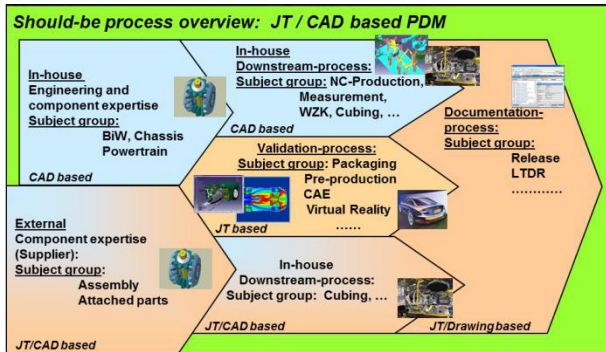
Should-be process overview: JT / CAD based PDM

In-house
Engineering and component expertise
Subject group:
BiW, Chassis
Powertrain

CAD based

In-house
Downstream-process:
Subject group: NC-Production, Measurement, WZK, Cubing, …

CAD based

Documentation-process:
Subject group:
Release
LTDR
…………

Validation-process:
Subject group: Packaging
Pre-production
CAE
Virtual Reality
……

JT based

External
Component expertise (Supplier):
Subject group:
Assembly
Attached parts

In-house
Downstream-process:
Subject group: Cubing, …

JT/CAD based

JT/CAD based

JT/Drawing based